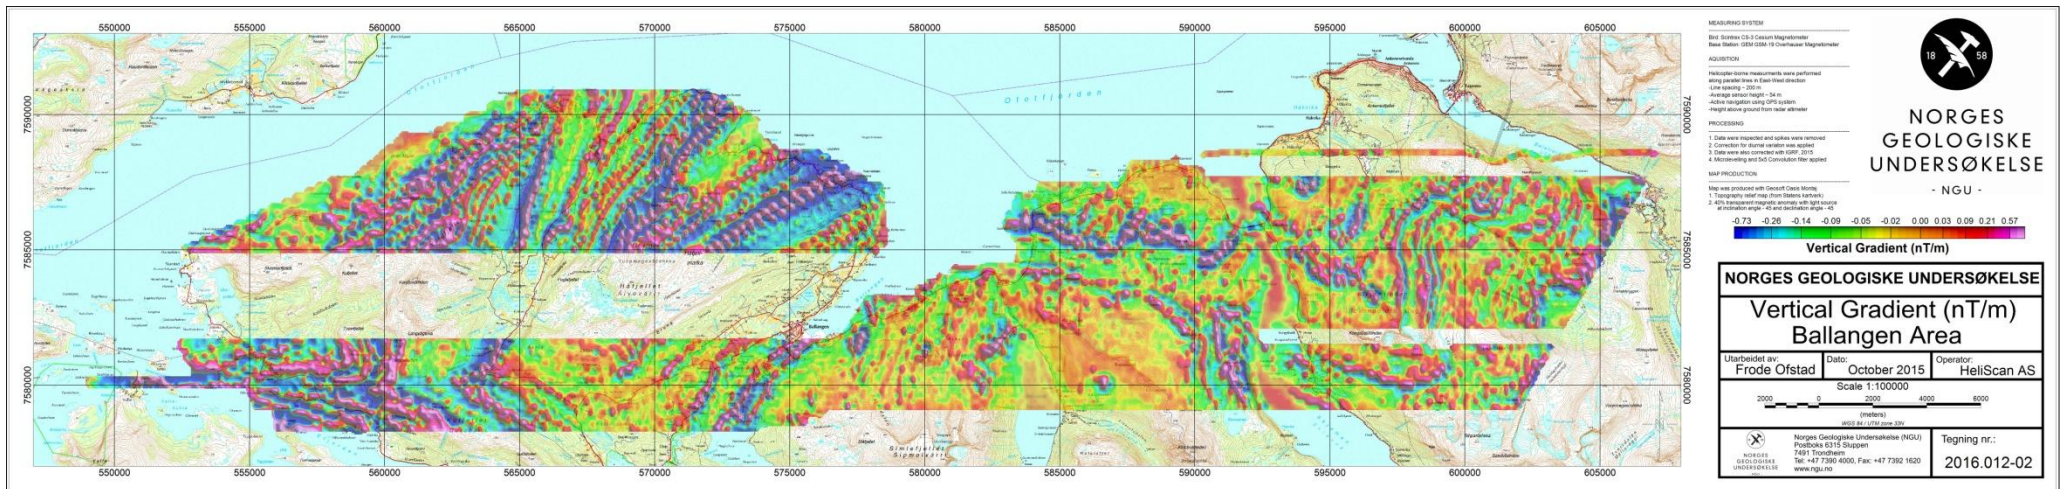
550000 555000 560000 565000 570000 575000 580000 585000 590000 595000 600000 605000

7590000
7585000
7580000

Ofotfjorden

Hålfjellet

Ballangen

Bimletjellet

MEASURING SYSTEM

Bird: Scintrex CS-3 Cesium Magnetometer
Base Station: GEM GSM-19 Overhauser Magnetometer

AQUISITION

Helicopter-borne measurements were performed along parallel lines in East-West direction
-Line spacing ~ 200 m
-Average sensor height ~ 54 m
-Active navigation using GPS system
-Height above ground from radar altimeter

PROCESSING

1. Data were inspected and spikes were removed
2. Correction for diurnal variation was applied
3. Data were also corrected with IGRF, 2015
4. Microlevelling and 5x5 Convolution filter applied

MAP PRODUCTION

Map was produced with Geosoft Oasis Montaj
1. Topography relief map (from Statens kartverk)
2. 40% transparent magnetic anomaly with light source at inclination angle - 45 and declination angle - 45

18 58

NORGES GEOLOGISKE UNDERSØKELSE
- NGU -

-0.73 -0.26 -0.14 -0.09 -0.05 -0.02 0.00 0.03 0.09 0.21 0.57
Vertical Gradient (nT/m)

NORGES GEOLOGISKE UNDERSØKELSE

Vertical Gradient (nT/m)
Ballangen Area

| Utarbeidet av: Frode Ofstad | Dato: October 2015 | Operator: HeliScan AS |

Scale 1:100000
2000 0 2000 4000 6000
(meters)
WGS 84 / UTM zone 33N

NORGES GEOLOGISKE UNDERSØKELSE
Norges Geologiske Undersøkelse (NGU)
Postboks 6315 Sluppen
7491 Trondheim
Tel: +47 7390 4000, Fax: +47 7392 1620
www.ngu.no

Tegning nr.:
2016.012-02